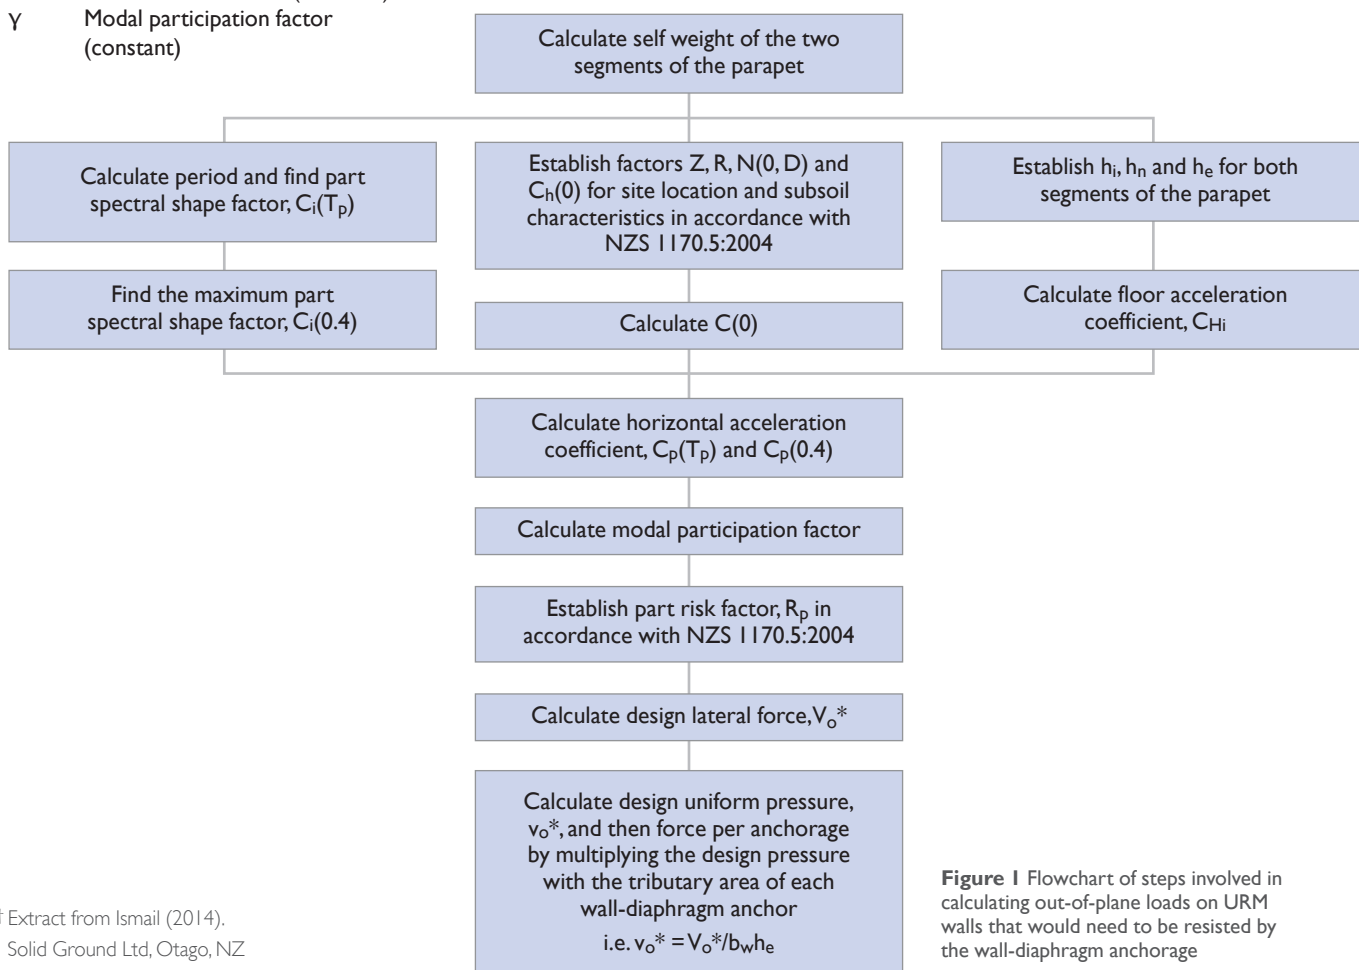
γ Modal participation factor (constant)

Calculate self weight of the two segments of the parapet

Calculate period and find part spectral shape factor, $C_i(T_p)$

Establish factors Z, R, N(0, D) and $C_h(0)$ for site location and subsoil characteristics in accordance with NZS 1170.5:2004

Establish $h_i$, $h_n$ and $h_e$ for both segments of the parapet

Find the maximum part spectral shape factor, $C_i(0.4)$

Calculate C(0)

Calculate floor acceleration coefficient, $C_{Hi}$

Calculate horizontal acceleration coefficient, $C_p(T_p)$ and $C_p(0.4)$

Calculate modal participation factor

Establish part risk factor, $R_p$ in accordance with NZS 1170.5:2004

Calculate design lateral force, $V_o$*

Calculate design uniform pressure, $v_o$*, and then force per anchorage by multiplying the design pressure with the tributary area of each wall-diaphragm anchor i.e. $v_o* = V_o*/b_w h_e$

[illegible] Extract from Ismail (2014).
Solid Ground Ltd, Otago, NZ

**Figure 1** Flowchart of steps involved in calculating out-of-plane loads on URM walls that would need to be resisted by the wall-diaphragm anchorage